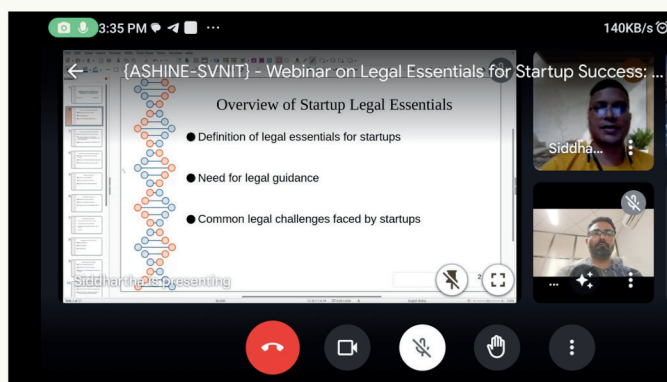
3:35 PM ··· 140KB/s

{ASHINE-SVNIT} - Webinar on Legal Essentials for Startup Success: ...

Overview of Startup Legal Essentials

● Definition of legal essentials for startups

● Need for legal guidance

● Common legal challenges faced by startups

Siddharth is presenting

Siddha...